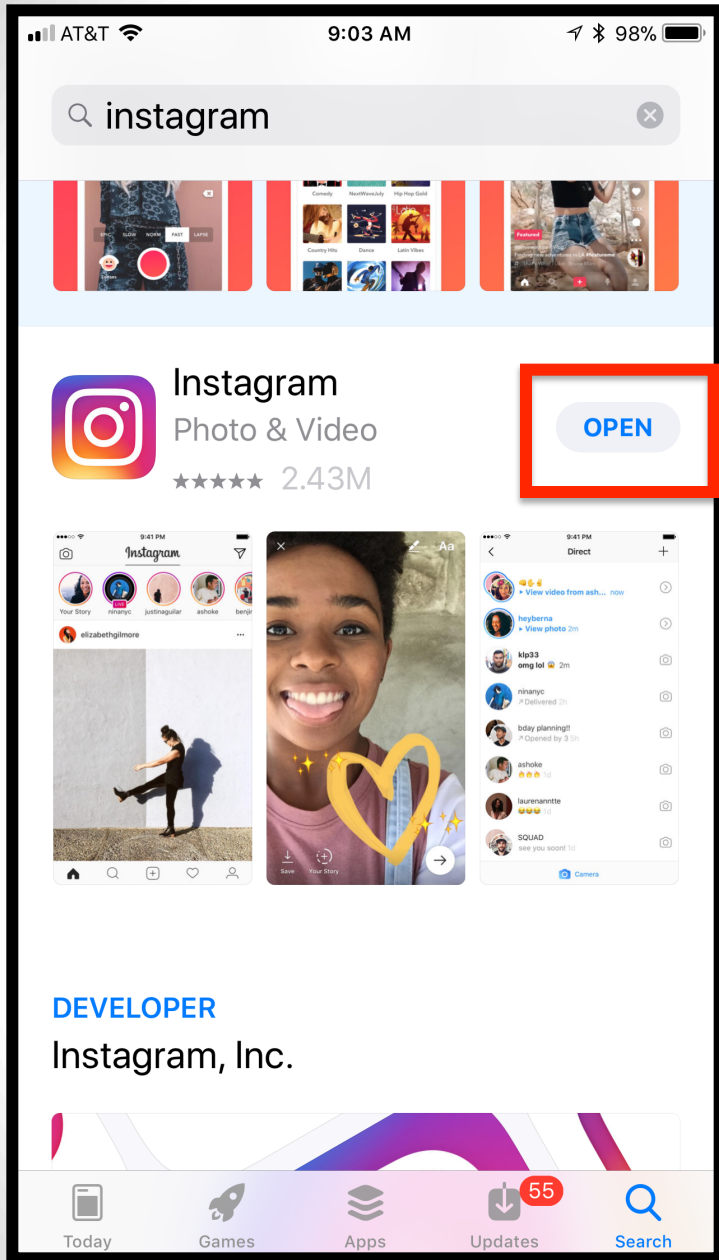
AT&T 9:03 AM 98%

instagram

Instagram
Photo & Video
★★★★★ 2.43M

OPEN

9:41 PM
Instagram
Your Story ninanyc justinaguilar ashoke benji
LIVE
elizabethgilmore

Aa
Save Your Story

9:41 PM
Direct
View video from ash... now
heyberna
View photo 20m
klp33
omg lol 2m
ninanyc
Delivered 2h
bday planning!!
Opened by 3 5h
ashoke
1d
laurenanntte
1d
SQUAD
see you soon! 1d
Camera

DEVELOPER
Instagram, Inc.

Today Games Apps 55 Updates Search